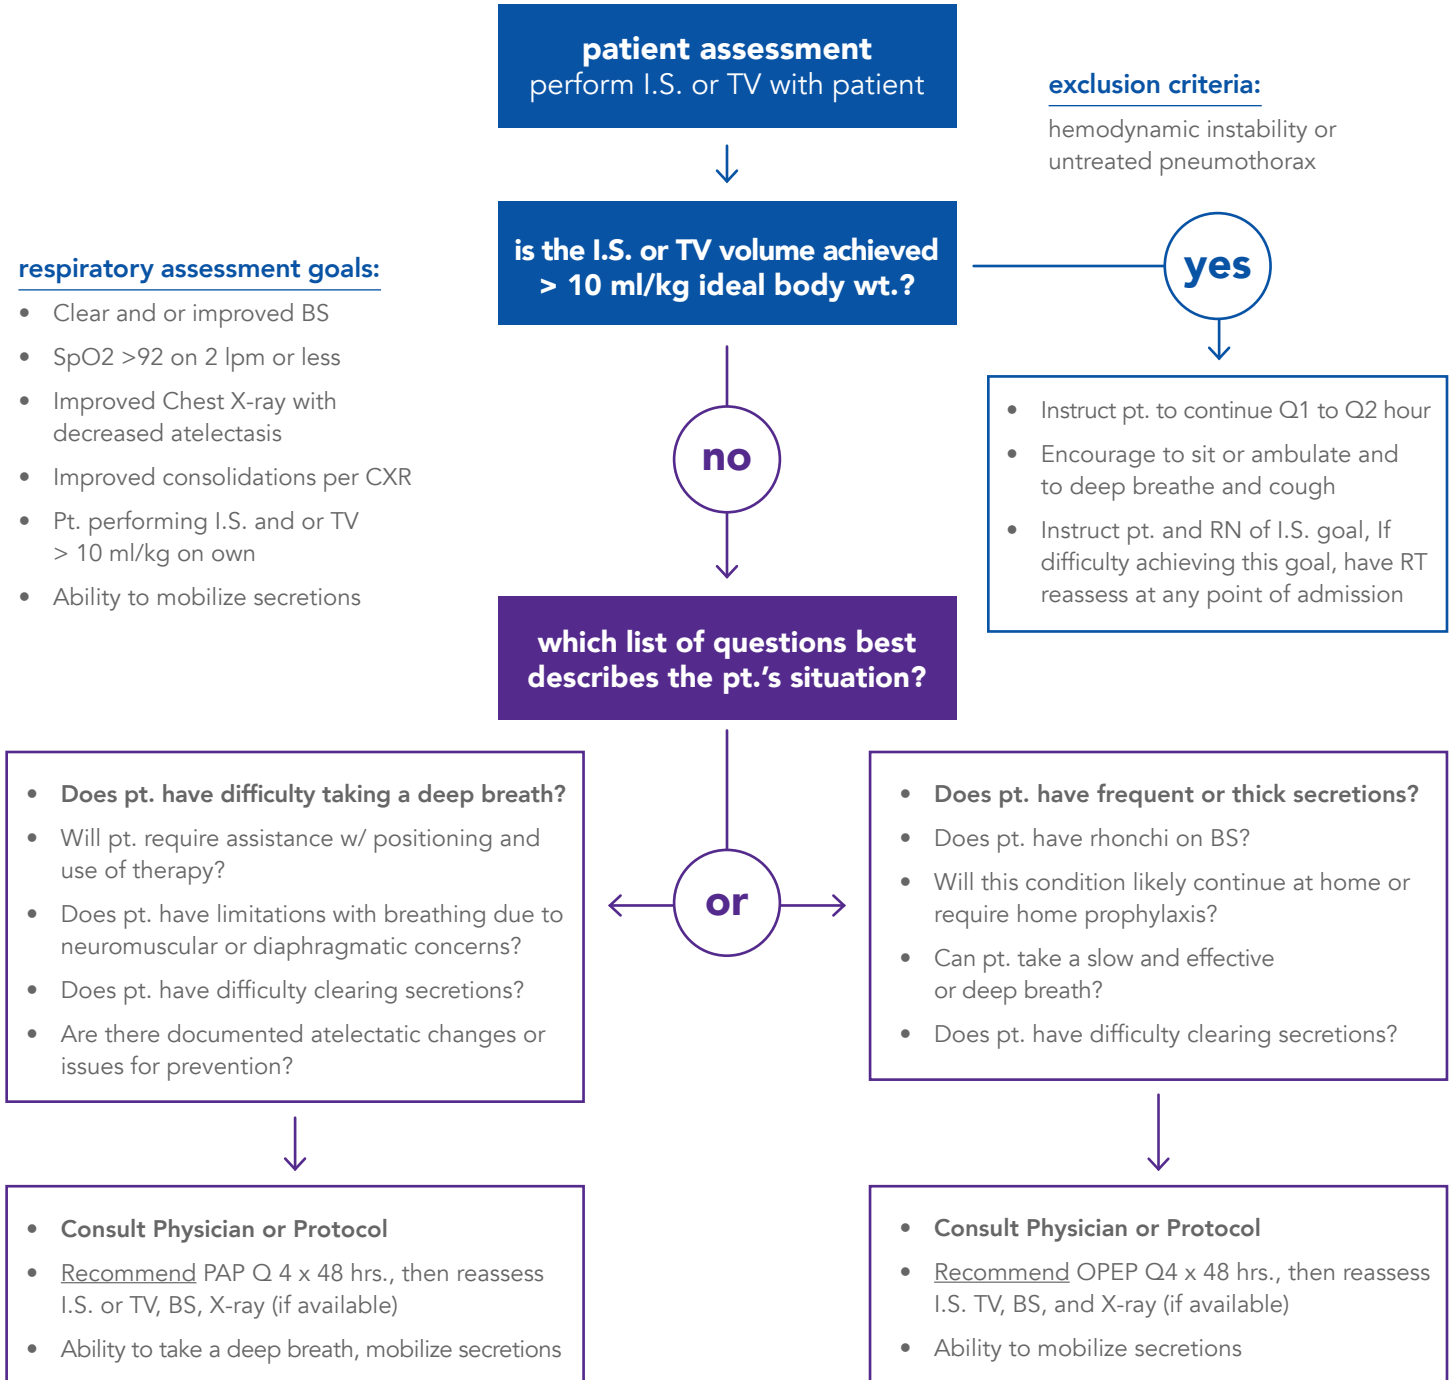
patient assessment
perform I.S. or TV with patient

exclusion criteria:

hemodynamic instability or untreated pneumothorax

is the I.S. or TV volume achieved > 10 ml/kg ideal body wt.?

respiratory assessment goals:

- Clear and or improved BS
- SpO2 >92 on 2 lpm or less
- Improved Chest X-ray with decreased atelectasis
- Improved consolidations per CXR
- Pt. performing I.S. and or TV > 10 ml/kg on own
- Ability to mobilize secretions

yes

- Instruct pt. to continue Q1 to Q2 hour
- Encourage to sit or ambulate and to deep breathe and cough
- Instruct pt. and RN of I.S. goal, If difficulty achieving this goal, have RT reassess at any point of admission

no

which list of questions best describes the pt.'s situation?

- Does pt. have difficulty taking a deep breath?
- Will pt. require assistance w/ positioning and use of therapy?
- Does pt. have limitations with breathing due to neuromuscular or diaphragmatic concerns?
- Does pt. have difficulty clearing secretions?
- Are there documented atelectatic changes or issues for prevention?

or

- Does pt. have frequent or thick secretions?
- Does pt. have rhonchi on BS?
- Will this condition likely continue at home or require home prophylaxis?
- Can pt. take a slow and effective or deep breath?
- Does pt. have difficulty clearing secretions?

- Consult Physician or Protocol
- Recommend PAP Q 4 x 48 hrs., then reassess I.S. or TV, BS, X-ray (if available)
- Ability to take a deep breath, mobilize secretions

- Consult Physician or Protocol
- Recommend OPEP Q4 x 48 hrs., then reassess I.S. TV, BS, and X-ray (if available)
- Ability to mobilize secretions